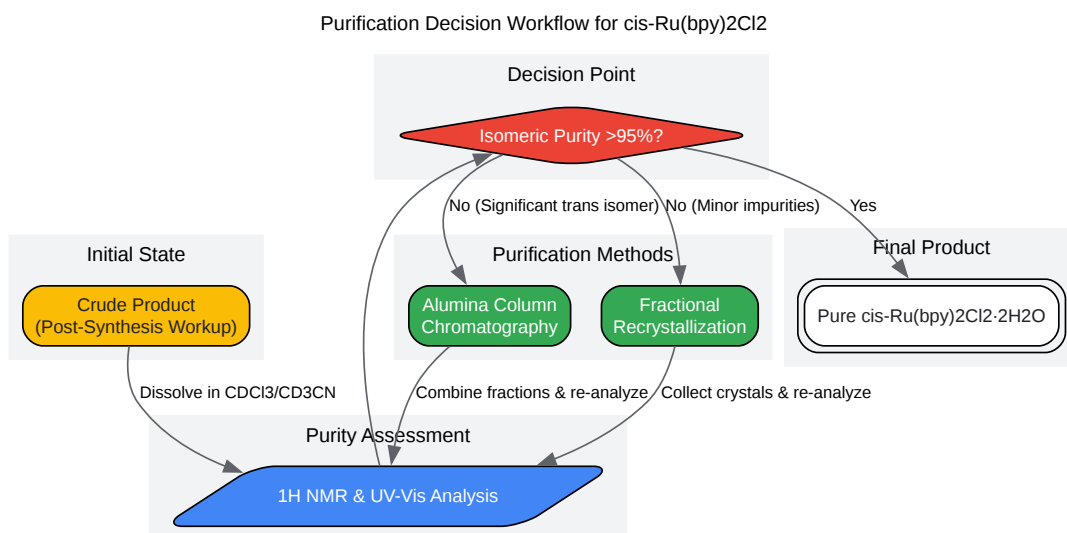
Purification Decision Workflow for cis-Ru(bpy)2Cl2

Decision Point

Isomeric Purity >95%?

No (Significant trans isomer)

No (Minor impurities)

Yes

Initial State

Crude Product (Post-Synthesis Workup)

Purification Methods

Alumina Column Chromatography

Fractional Recrystallization

Final Product

Pure cis-Ru(bpy)2Cl2·2H2O

Dissolve in CDCl3/CD3CN

Combine fractions & re-analyze

Collect crystals & re-analyze

Purity Assessment

1H NMR & UV-Vis Analysis